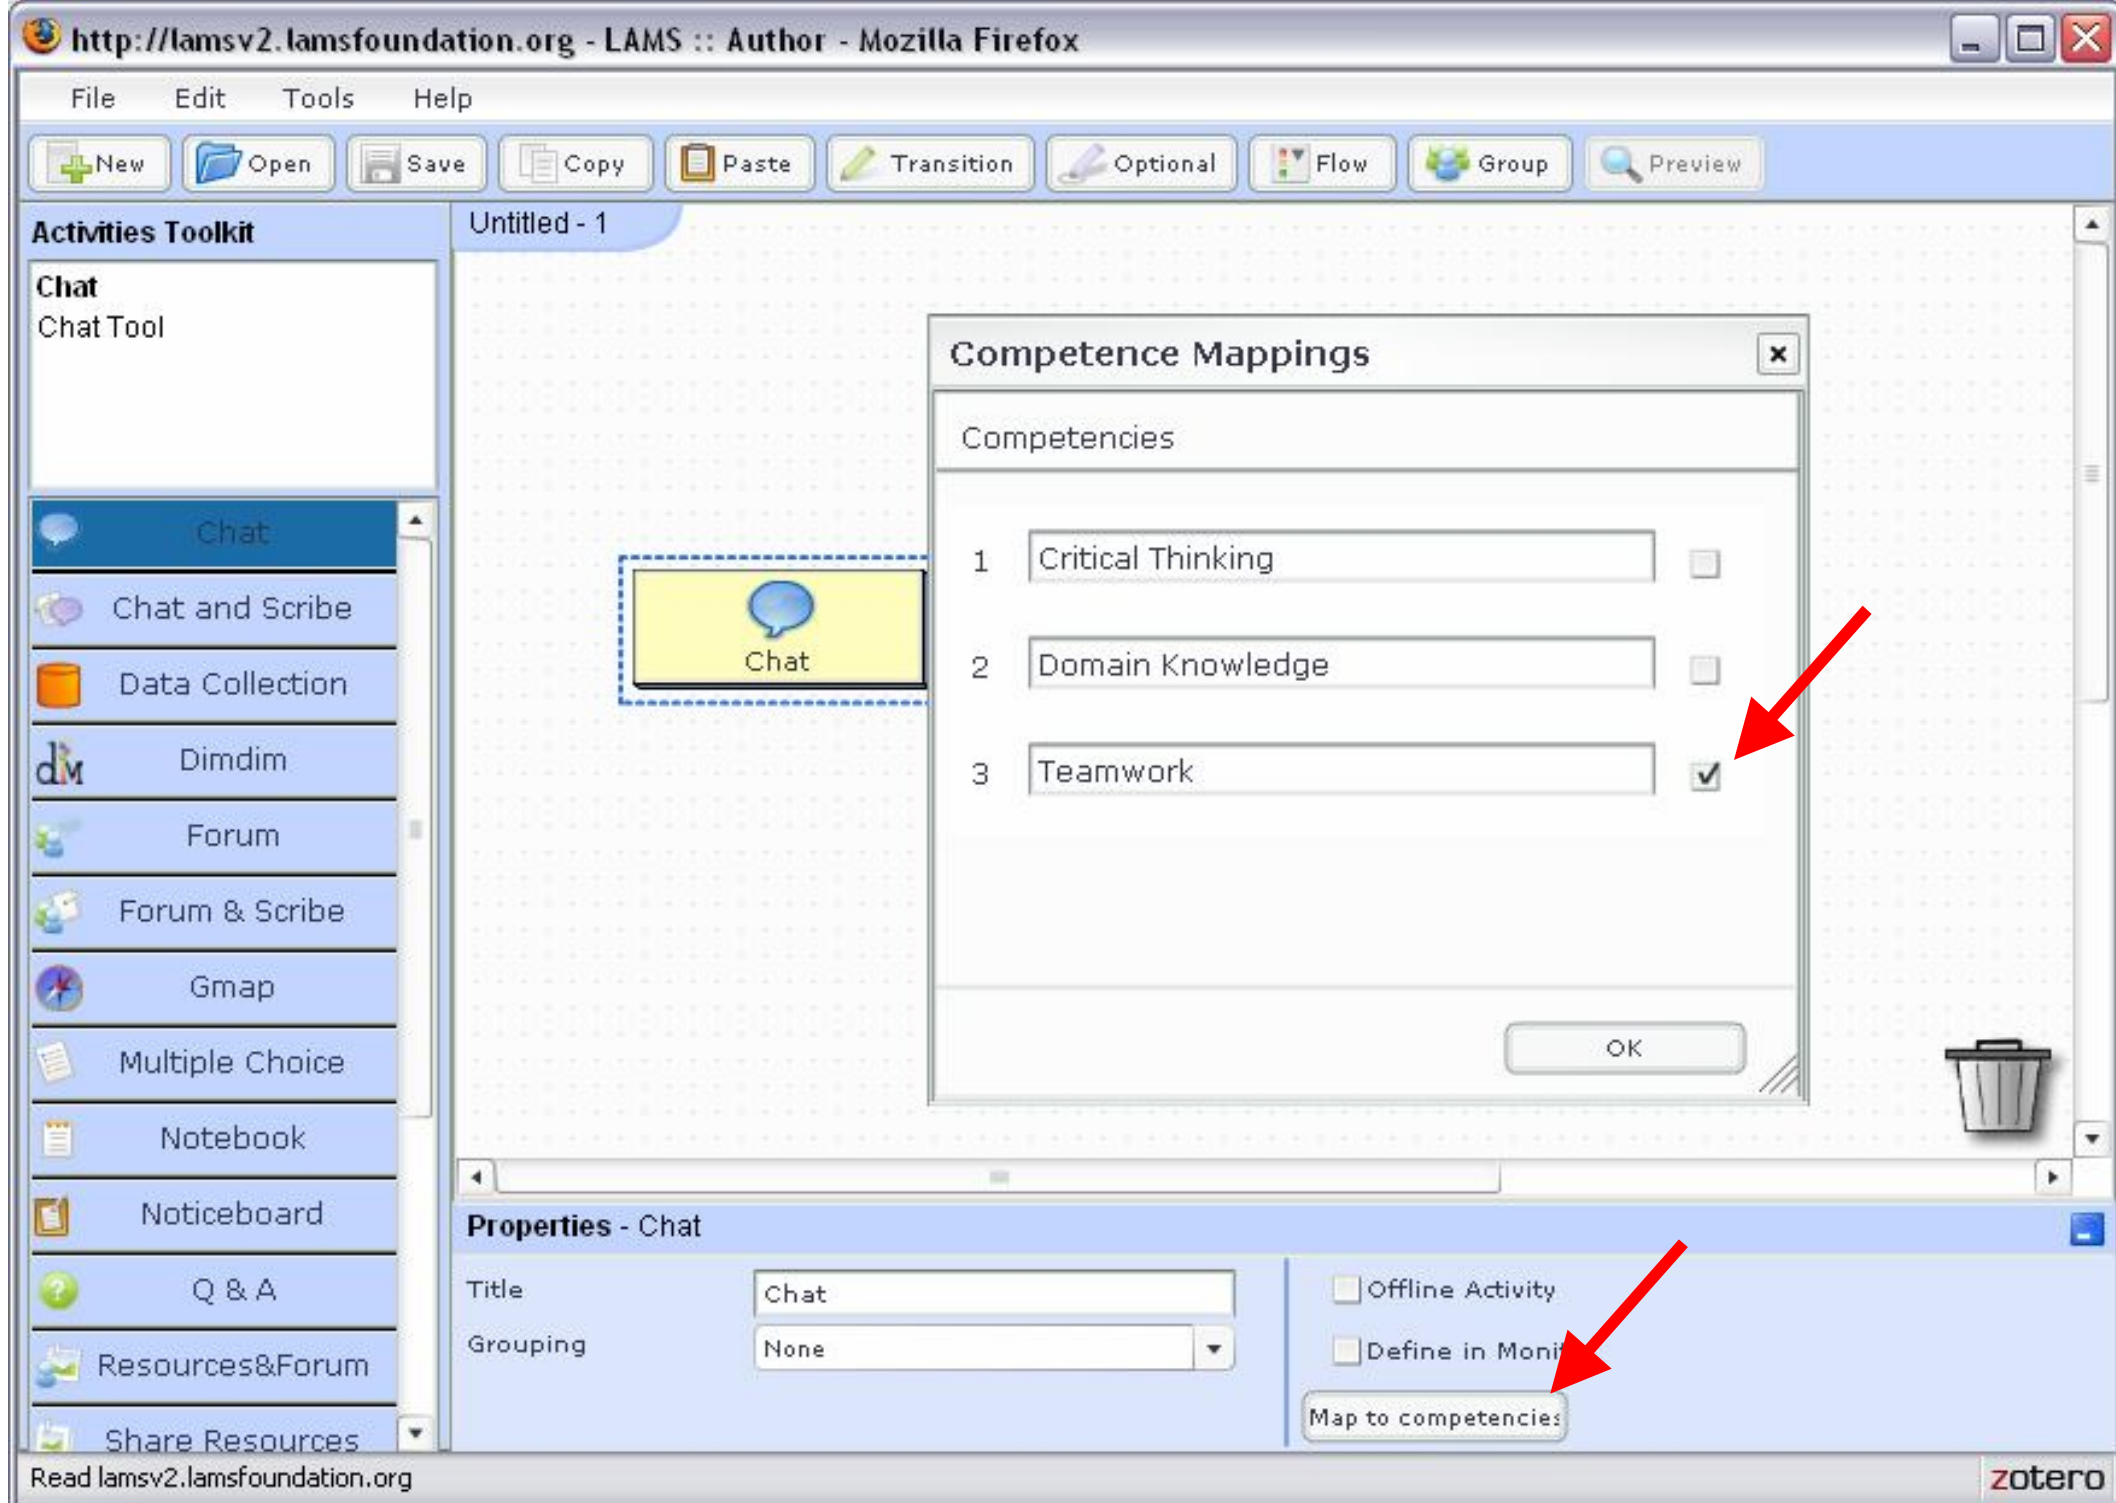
http://lamsv2.lamsfoundation.org - LAMS :: Author - Mozilla Firefox

File Edit Tools Help

New Open Save Copy Paste Transition Optional Flow Group Preview

Activities Toolkit

Chat
Chat Tool

Chat
Chat and Scribe
Data Collection
Dimdim
Forum
Forum & Scribe
Gmap
Multiple Choice
Notebook
Noticeboard
Q & A
Resources&Forum
Share Resources

Untitled - 1

Chat

Competence Mappings

Competencies

1 Critical Thinking
2 Domain Knowledge
3 Teamwork

OK

Properties - Chat

Title Chat
Grouping None

Offline Activity
Define in Moni
Map to competencies

Read lamsv2.lamsfoundation.org

zotero